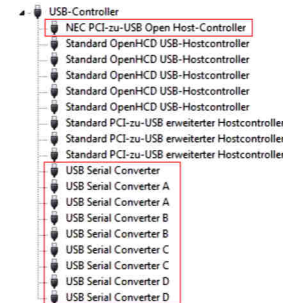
USB-Controller
NEC PCI-zu-USB Open Host-Controller
Standard OpenHCD USB-Hostcontroller
Standard OpenHCD USB-Hostcontroller
Standard OpenHCD USB-Hostcontroller
Standard OpenHCD USB-Hostcontroller
Standard OpenHCD USB-Hostcontroller
Standard PCI-zu-USB erweiterter Hostcontroller
Standard PCI-zu-USB erweiterter Hostcontroller
Standard PCI-zu-USB erweiterter Hostcontroller
USB Serial Converter
USB Serial Converter A
USB Serial Converter A
USB Serial Converter B
USB Serial Converter B
USB Serial Converter C
USB Serial Converter C
USB Serial Converter D
USB Serial Converter D